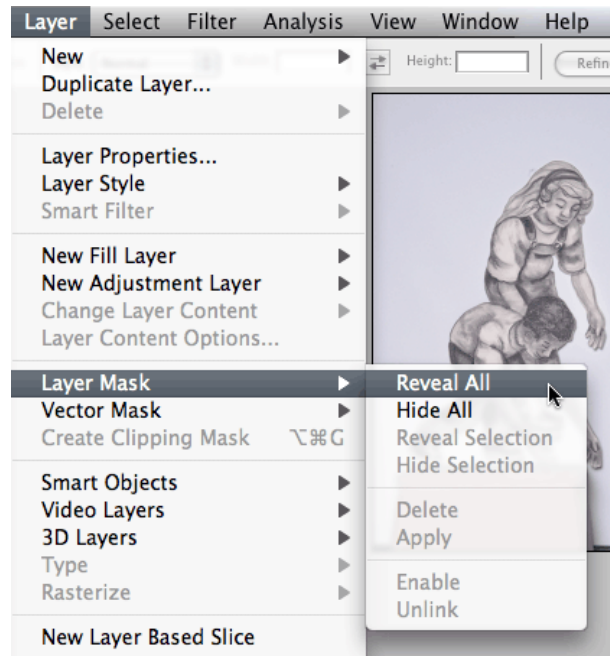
Layer Select Filter Analysis View Window Help

Height: Refin

New
Duplicate Layer...
Delete

Layer Properties...
Layer Style
Smart Filter

New Fill Layer
New Adjustment Layer
Change Layer Content
Layer Content Options...

Layer Mask
Vector Mask
Create Clipping Mask ⌥⌘G

Smart Objects
Video Layers
3D Layers
Type
Rasterize

New Layer Based Slice

Reveal All
Hide All
Reveal Selection
Hide Selection

Delete
Apply

Enable
Unlink